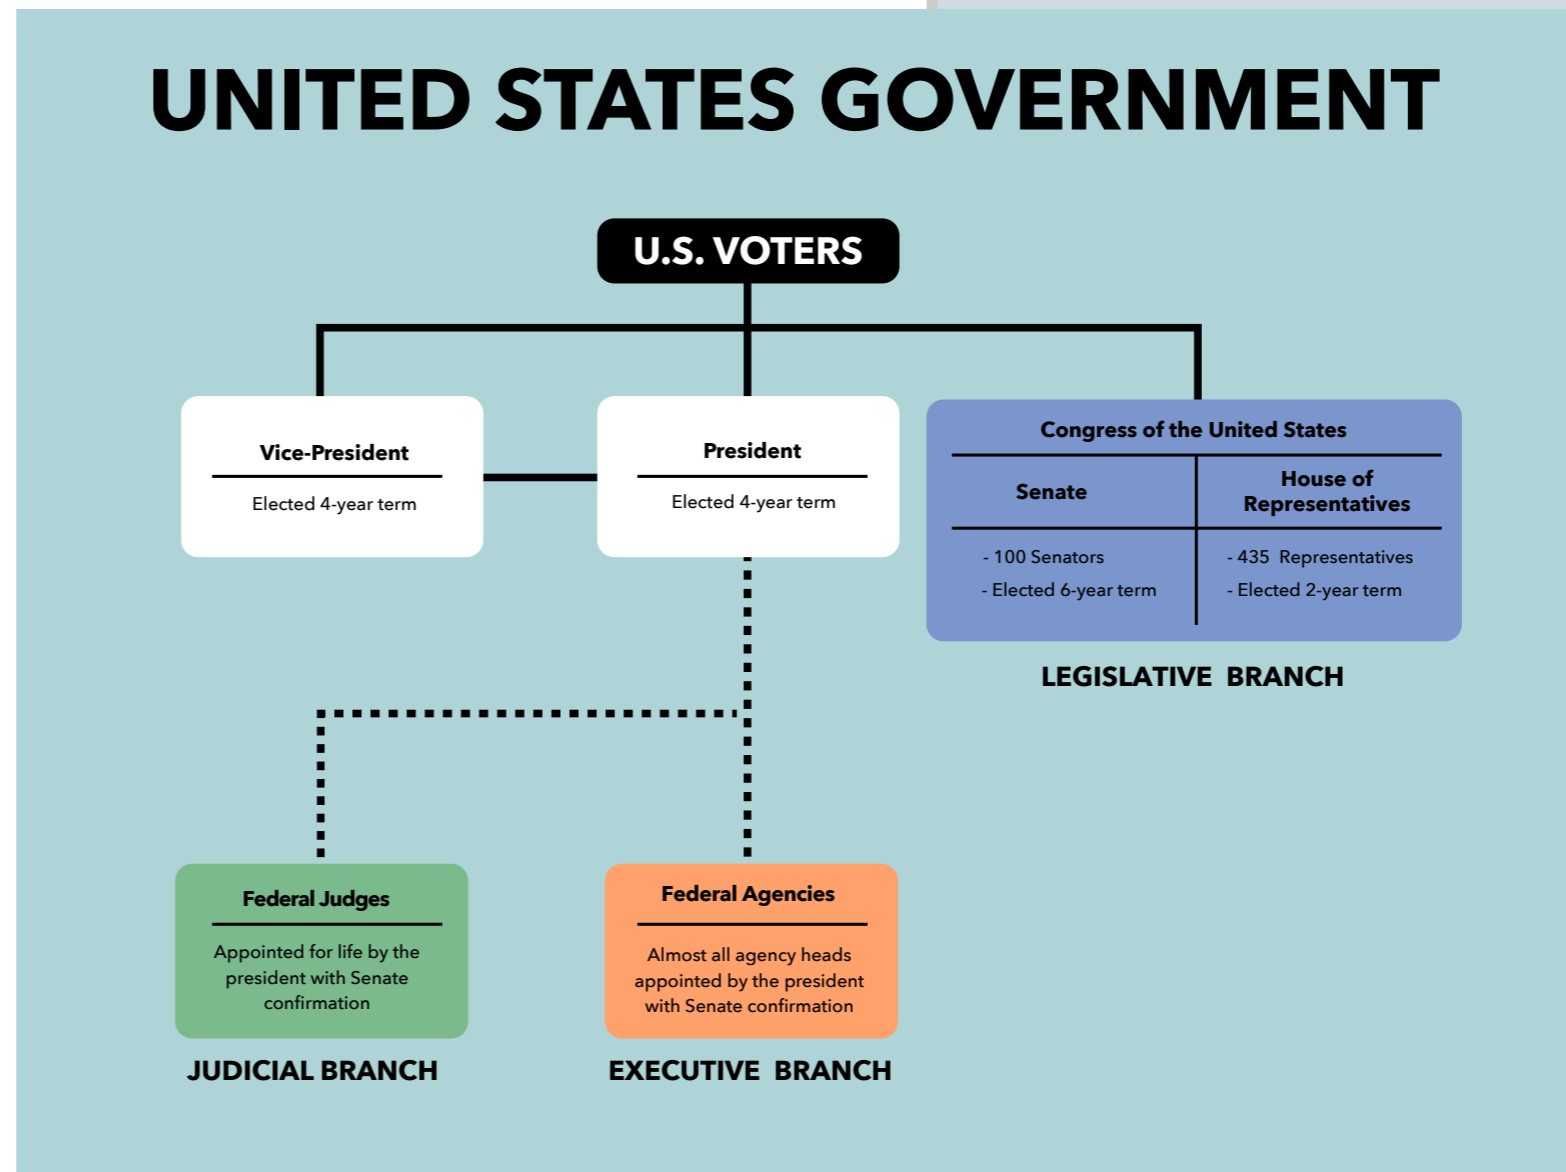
UNITED STATES GOVERNMENT

U.S. VOTERS

Vice-President

Elected 4-year term

President

Elected 4-year term

Congress of the United States

| Senate | House of Representatives |
|---|---|
| - 100 Senators<br>- Elected 6-year term | - 435 Representatives<br>- Elected 2-year term |

LEGISLATIVE BRANCH

Federal Judges

Appointed for life by the president with Senate confirmation

JUDICIAL BRANCH

Federal Agencies

Almost all agency heads appointed by the president with Senate confirmation

EXECUTIVE BRANCH